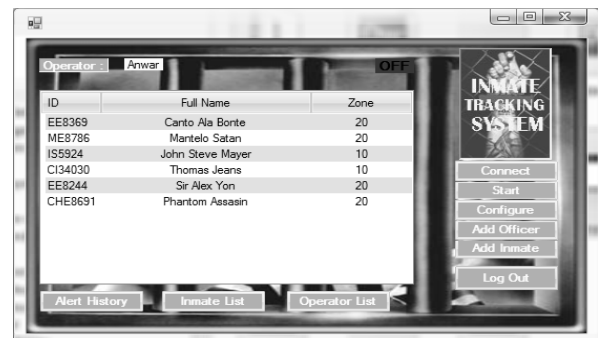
Operator : Anwar

OFF

| ID | Full Name | Zone |
|---|---|---|
| EE8369 | Canto Ala Bonte | 20 |
| ME8786 | Mantelo Satan | 20 |
| IS5924 | John Steve Mayer | 10 |
| CI34030 | Thomas Jeans | 10 |
| EE8244 | Sir Alex Yon | 20 |
| CHE8691 | Phantom Assasin | 20 |

INMATE TRACKING SYSTEM

Connect
Start
Configure
Add Officer
Add Inmate
Log Out

Alert History
Inmate List
Operator List